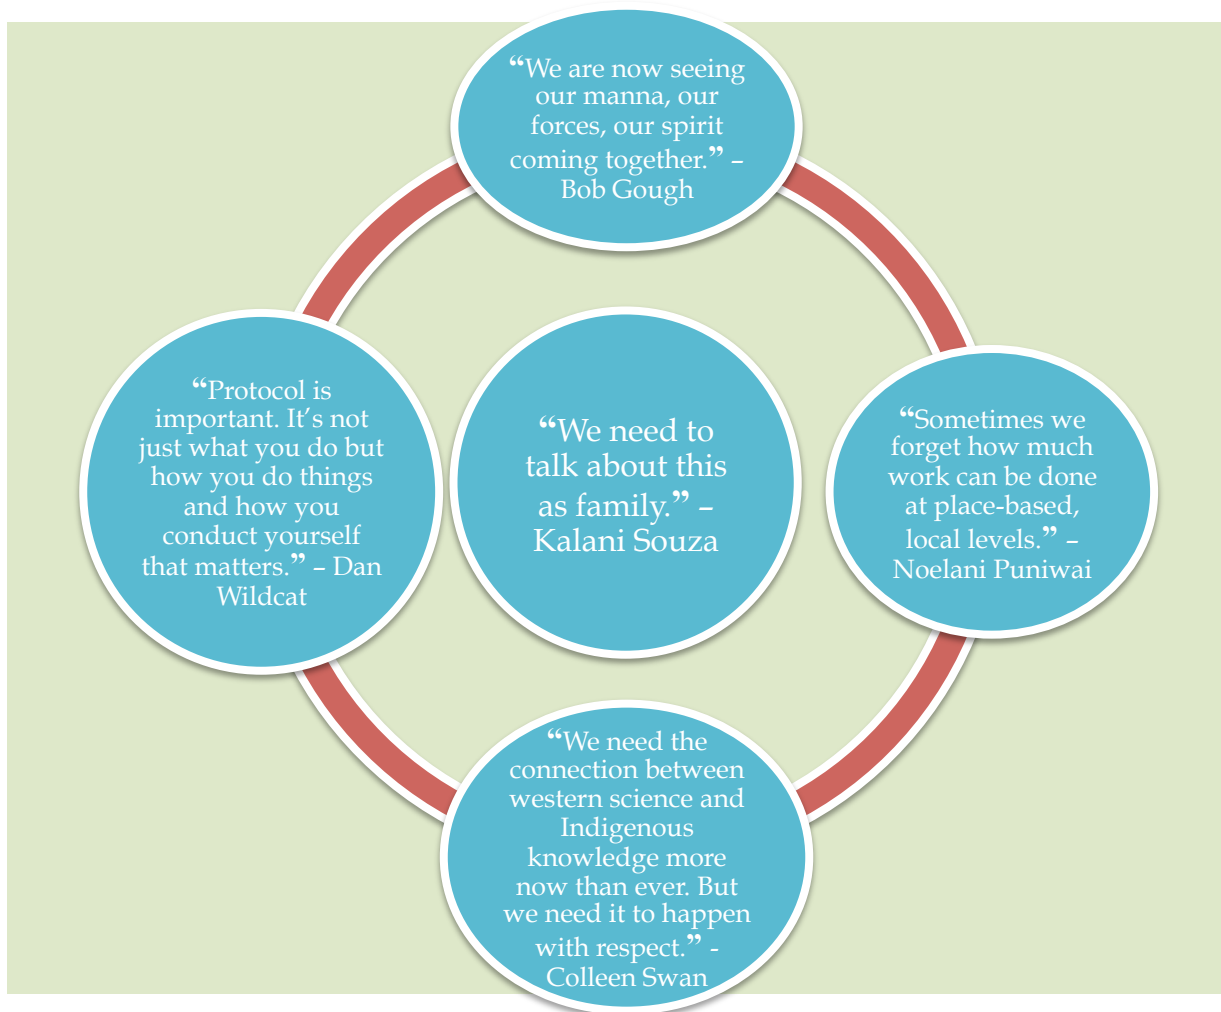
“We are now seeing our manna, our forces, our spirit coming together.” – Bob Gough

“Protocol is important. It’s not just what you do but how you do things and how you conduct yourself that matters.” – Dan Wildcat

“We need to talk about this as family.” – Kalani Souza

“Sometimes we forget how much work can be done at place-based, local levels.” – Noelani Puniwai

“We need the connection between western science and Indigenous knowledge more now than ever. But we need it to happen with respect.” - Colleen Swan